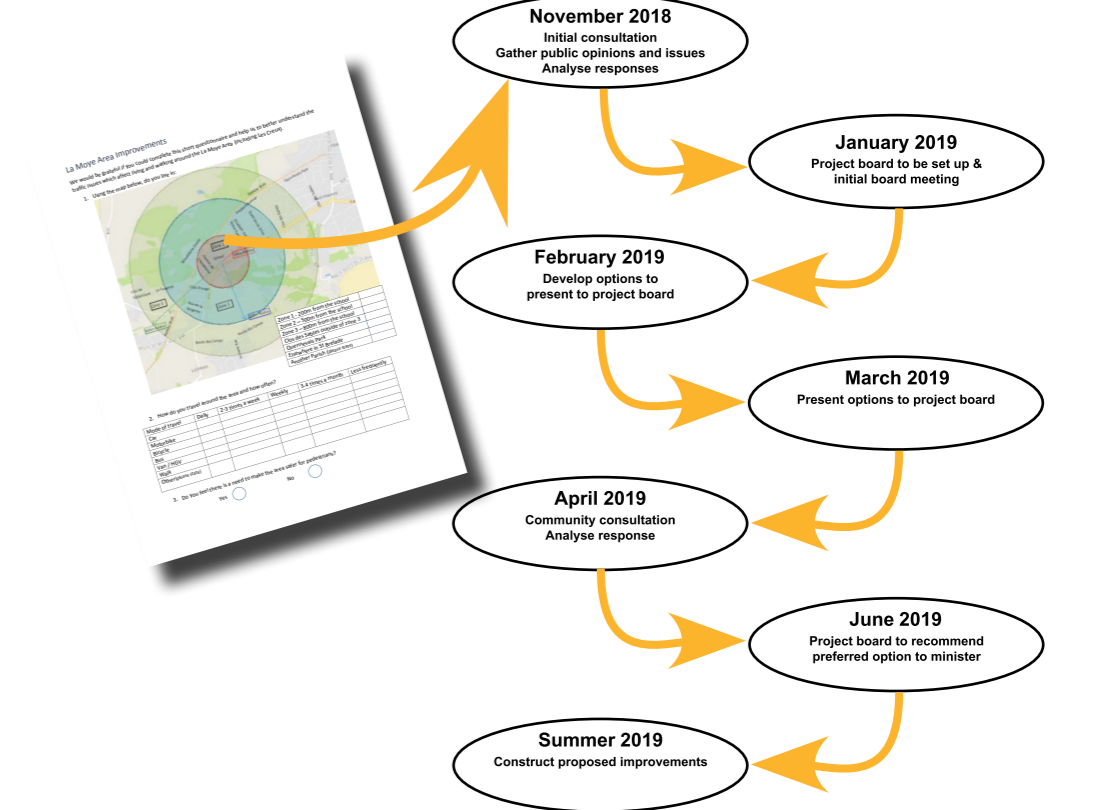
La Moye Area Improvements

We would be grateful if you could complete this short questionnaire and help us to better understand the traffic issues which affect living and walking around the La Moye Area (including Les Creux)

1. Using the map below, do you live in:

Zone 1
Zone 2
Zone 3

| Zone 1 – 200m from the school | |
|---|---|
| Zone 2 – 500m from the school | |
| Zone 3 – 800m from the school | |
| Clos des Sables outside of zone 3 | |
| Quennevais Park | |
| Elsewhere in St Brelade | |
| Another Parish (please state) | |

2. How do you travel around the area and how often?

| Mode of travel | Daily | 2-3 times a week | Weekly | 3-4 times a month | Less frequently |
|---|---|---|---|---|---|
| Car | | | | | |
| Motorbike | | | | | |
| Bicycle | | | | | |
| Bus | | | | | |
| Van / HGV | | | | | |
| Walk | | | | | |
| Other(please state) | | | | | |

3. Do you feel there is a need to make the area safer for pedestrians?

Yes No

November 2018
Initial consultation
Gather public opinions and issues
Analyse responses

January 2019
Project board to be set up & initial board meeting

February 2019
Develop options to present to project board

March 2019
Present options to project board

April 2019
Community consultation
Analyse response

June 2019
Project board to recommend preferred option to minister

Summer 2019
Construct proposed improvements